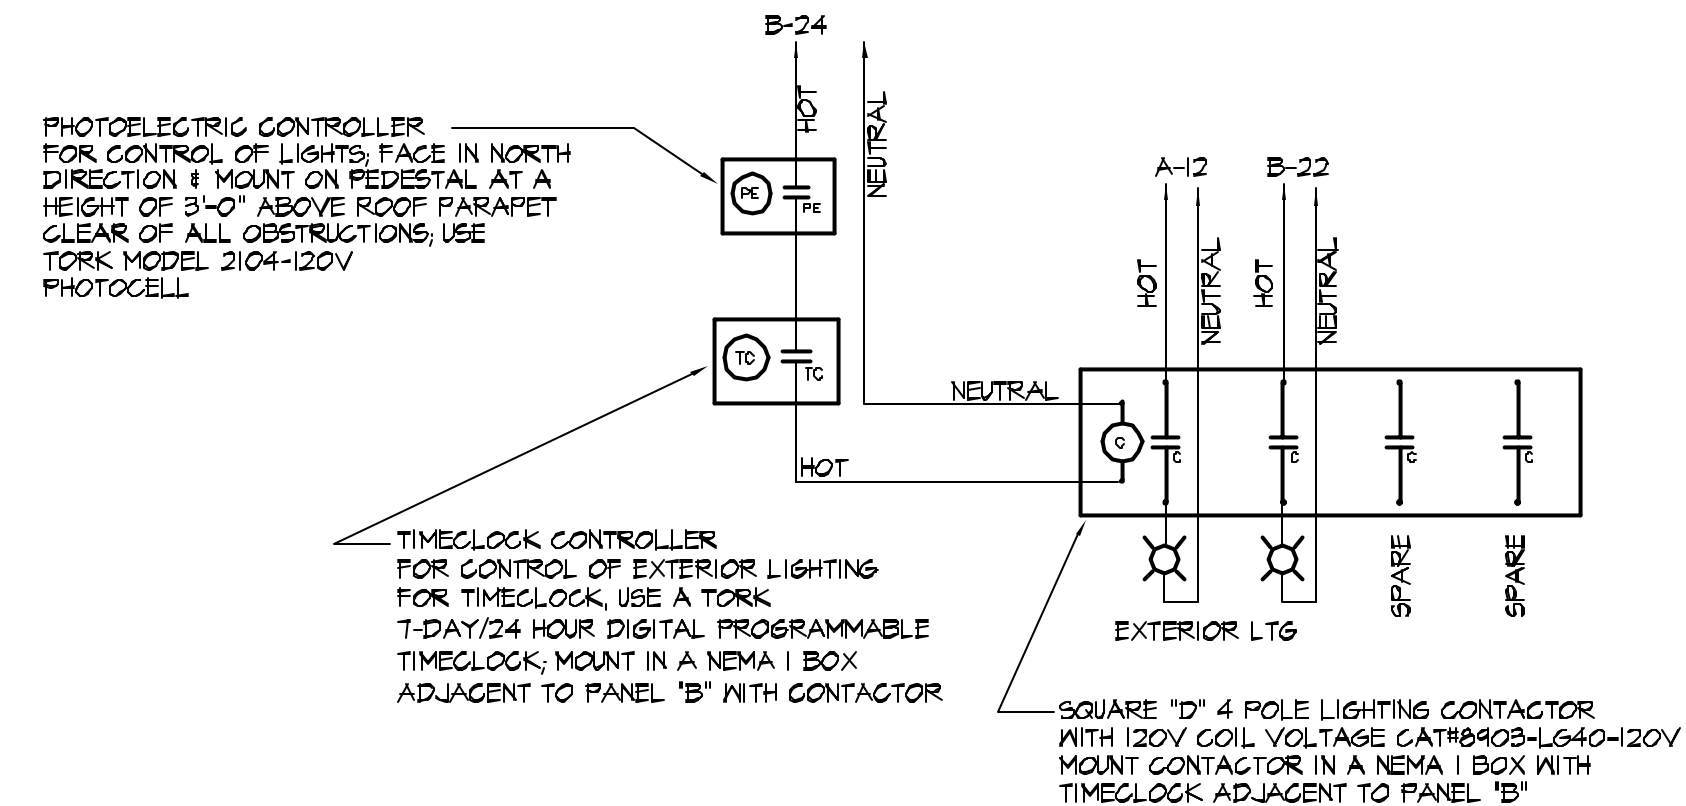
B-24

HOT

NEUTRAL

PHOTOELECTRIC CONTROLLER FOR CONTROL OF LIGHTS; FACE IN NORTH DIRECTION & MOUNT ON PEDESTAL AT A HEIGHT OF 3'-0" ABOVE ROOF PARAPET CLEAR OF ALL OBSTRUCTIONS; USE TORK MODEL 2104-120V PHOTOCELL

PE

PE

TC

TC

A-12

B-22

HOT

NEUTRAL

HOT

NEUTRAL

NEUTRAL

C

C

C

C

C

HOT

TIMECLOCK CONTROLLER FOR CONTROL OF EXTERIOR LIGHTING FOR TIMECLOCK, USE A TORK 7-DAY/24 HOUR DIGITAL PROGRAMMABLE TIMECLOCK; MOUNT IN A NEMA 1 BOX ADJACENT TO PANEL "B" WITH CONTACTOR

SPARE

SPARE

EXTERIOR LTG

SQUARE "D" 4 POLE LIGHTING CONTACTOR WITH 120V COIL VOLTAGE CAT#8903-LG40-120V MOUNT CONTACTOR IN A NEMA 1 BOX WITH TIMECLOCK ADJACENT TO PANEL "B"